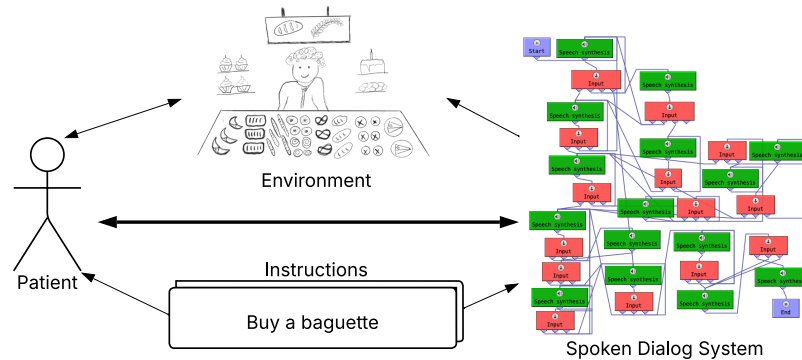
Environment

Patient

Instructions

Buy a baguette

Start

Speech synthesis

Input

Speech synthesis

Input

Speech synthesis

Input

Speech synthesis

Input

Speech synthesis

Input

Speech synthesis

Input

Speech synthesis

Input

Speech synthesis

Input

Speech synthesis

Input

Speech synthesis

Input

Speech synthesis

Input

Speech synthesis

Input

Speech synthesis

Input

Speech synthesis

Input

Speech synthesis

End

Spoken Dialog System